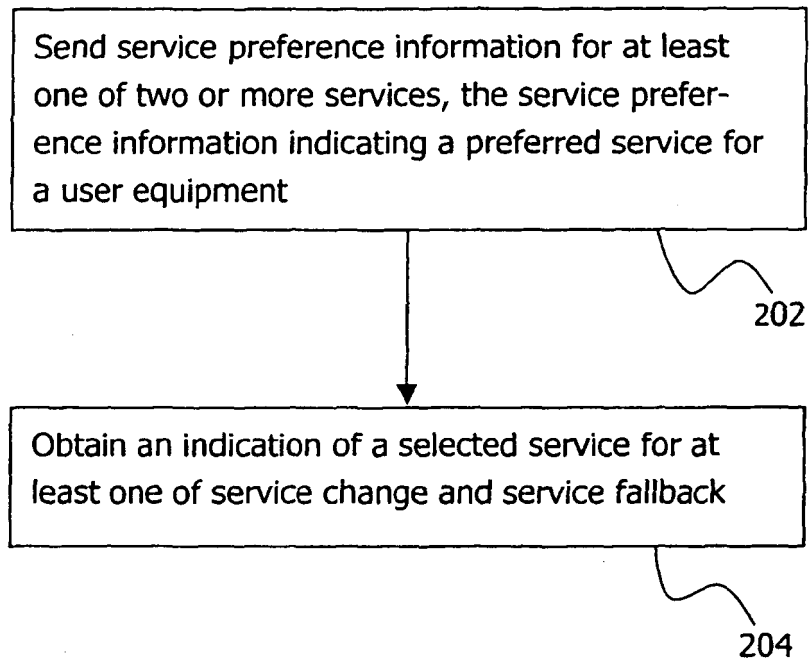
Send service preference information for at least one of two or more services, the service preference information indicating a preferred service for a user equipment

202

Obtain an indication of a selected service for at least one of service change and service fallback

204